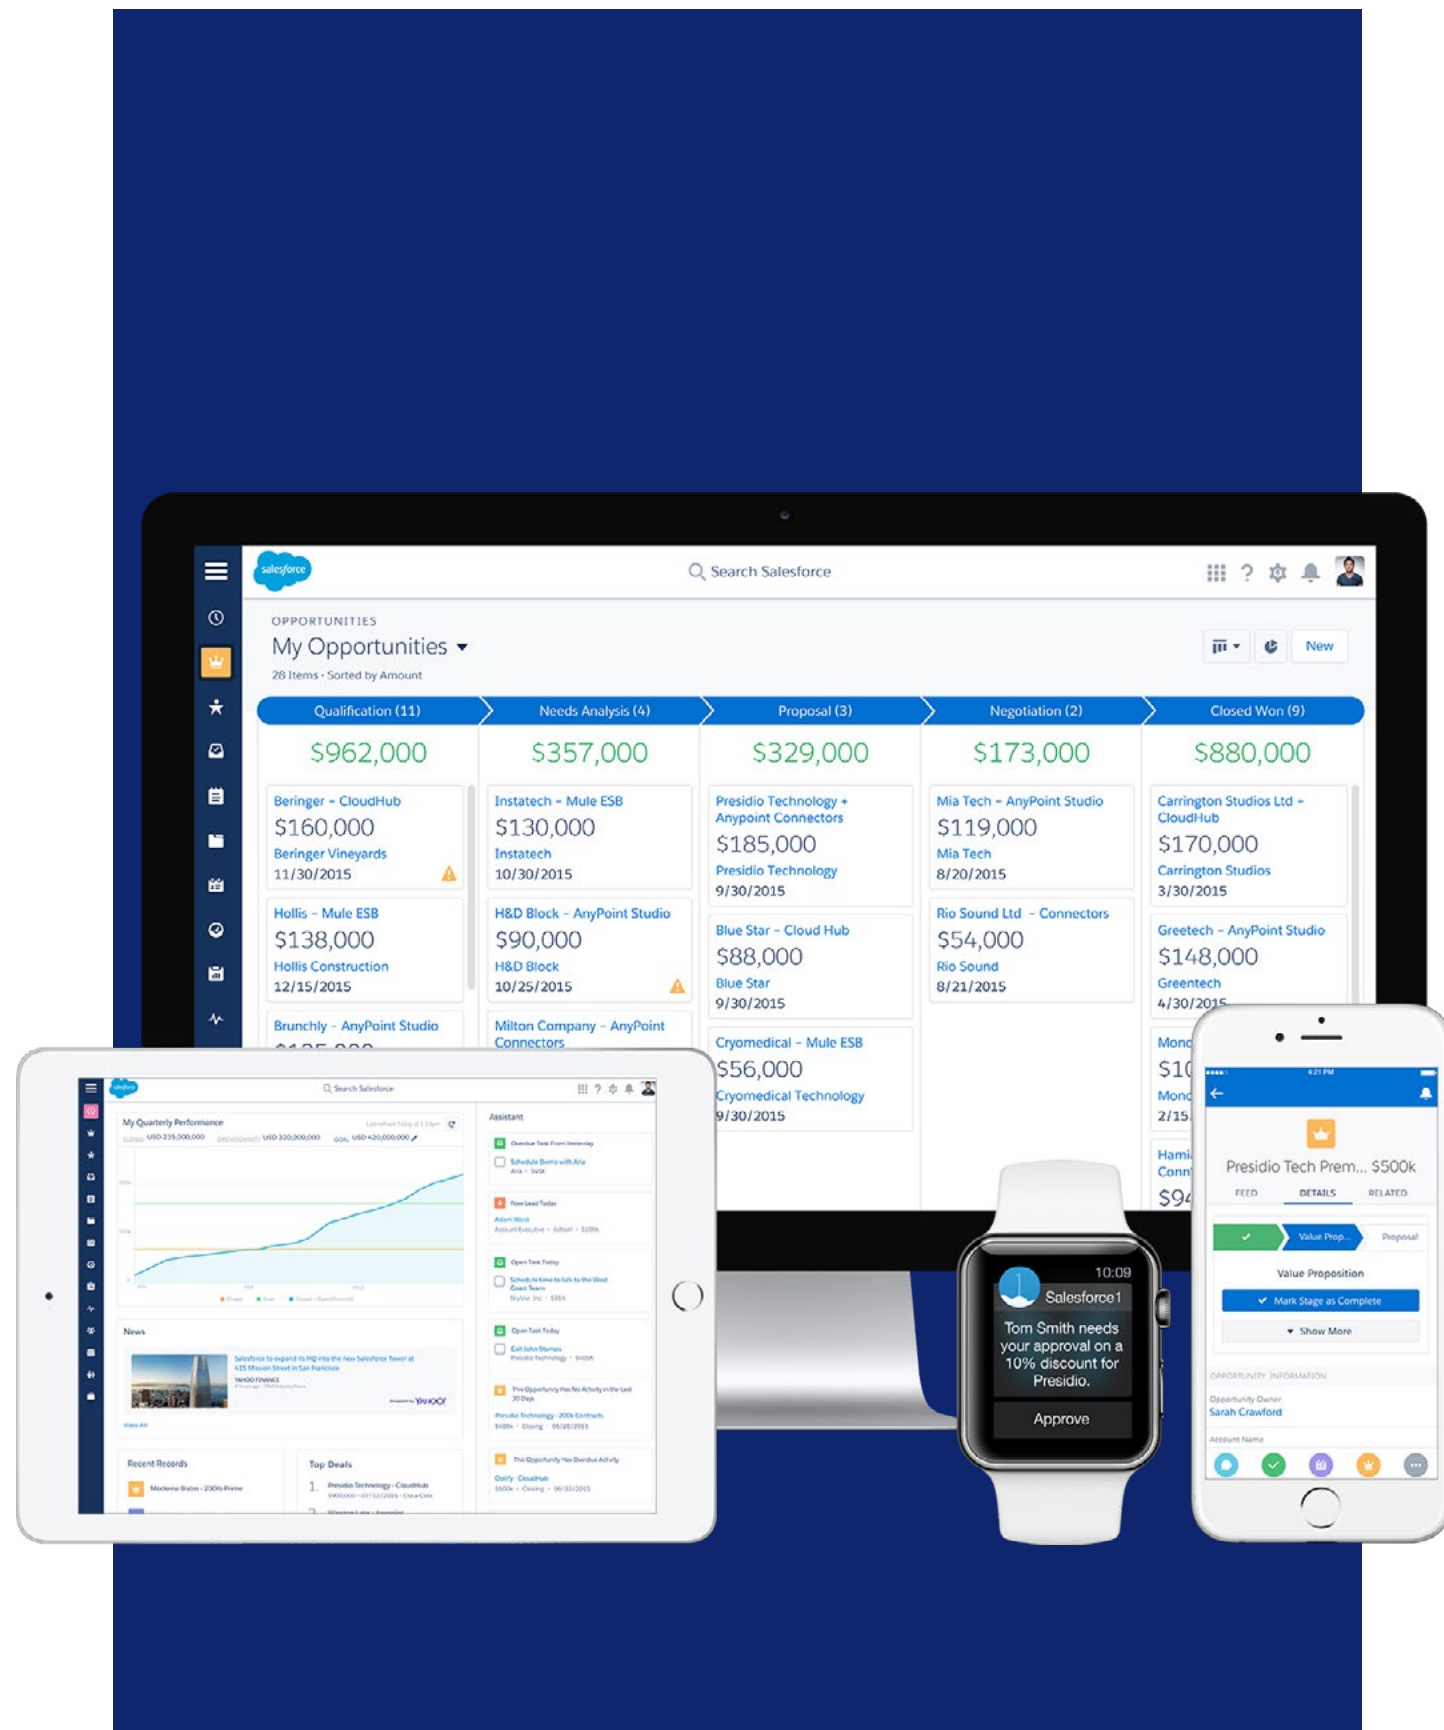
salesforce

Search Salesforce

OPPORTUNITIES
My Opportunities
28 Items • Sorted by Amount

New

Qualification (11)
$962,000

Beringer - CloudHub
$160,000
Beringer Vineyards
11/30/2015

Hollis - Mule ESB
$138,000
Hollis Construction
12/15/2015

Brunchly - AnyPoint Studio

Needs Analysis (4)
$357,000

Instatech - Mule ESB
$130,000
Instatech
10/30/2015

H&D Block - AnyPoint Studio
$90,000
H&D Block
10/25/2015

Milton Company - AnyPoint Connectors

Proposal (3)
$329,000

Presidio Technology + Anypoint Connectors
$185,000
Presidio Technology
9/30/2015

Blue Star - Cloud Hub
$88,000
Blue Star
9/30/2015

Cryomedical - Mule ESB
$56,000
Cryomedical Technology
9/30/2015

Negotiation (2)
$173,000

Mia Tech - AnyPoint Studio
$119,000
Mia Tech
8/20/2015

Rio Sound Ltd - Connectors
$54,000
Rio Sound
8/21/2015

Closed Won (9)
$880,000

Carrington Studios Ltd - CloudHub
$170,000
Carrington Studios
3/30/2015

Greetech - AnyPoint Studio
$148,000
Greentech
4/30/2015

Search Salesforce
My Quarterly Performance
Assistant
News
Recent Records
Top Deals

10:09
Salesforce1
Tom Smith needs your approval on a 10% discount for Presidio.
Approve

Presidio Tech Prem... $500k
FEED DETAILS RELATED
Value Prop... Proposal
Value Proposition
Mark Stage as Complete
Show More
OPPORTUNITY INFORMATION
Opportunity Owner
Sarah Crawford
Account Name